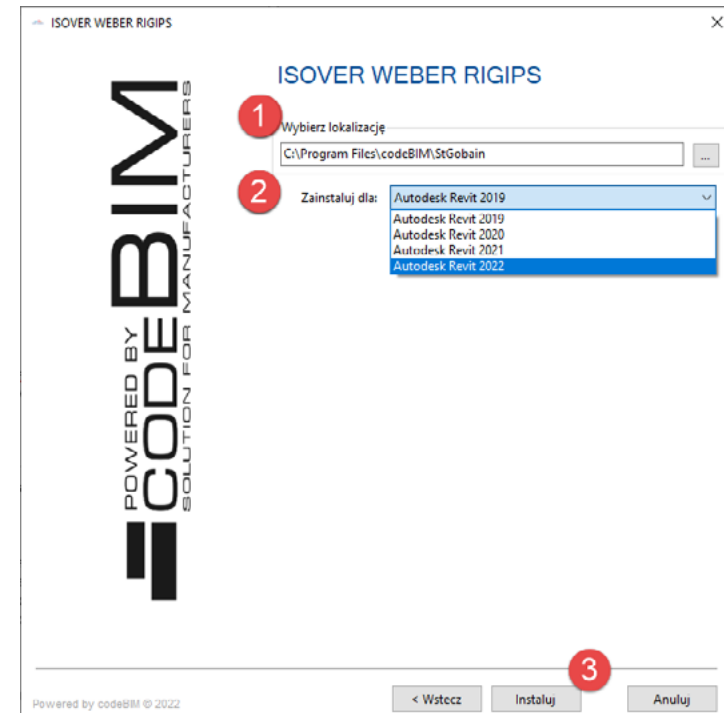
ISOVER WEBER RIGIPS

×

POWERED BY codeBIM SOLUTION FOR MANUFACTURERS

ISOVER WEBER RIGIPS

1

Wybierz lokalizację

C:\Program Files\codeBIM\StGobain

...

2

Zainstaluj dla:

Autodesk Revit 2019

Autodesk Revit 2019
Autodesk Revit 2020
Autodesk Revit 2021
Autodesk Revit 2022

3

Powered by codeBIM © 2022

< Wstecz

Instaluj

Anuluj